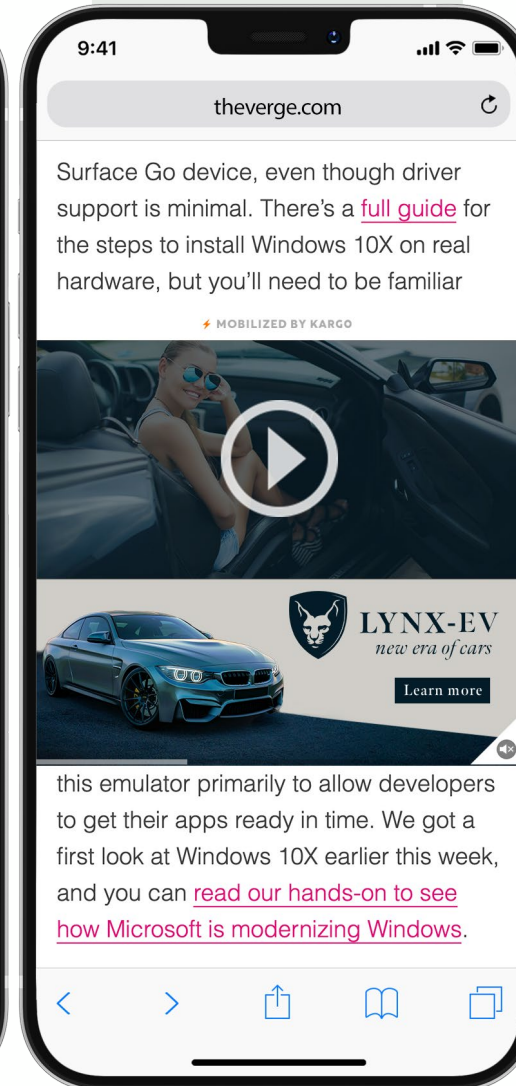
9:41

theverge.com

Surface Go device, even though driver support is minimal. There's a full guide for the steps to install Windows 10X on real hardware, but you'll need to be familiar

MOBILIZED BY KARGO

LYNX-EV
new era of cars

Learn more

this emulator primarily to allow developers to get their apps ready in time. We got a first look at Windows 10X earlier this week, and you can read our hands-on to see how Microsoft is modernizing Windows.